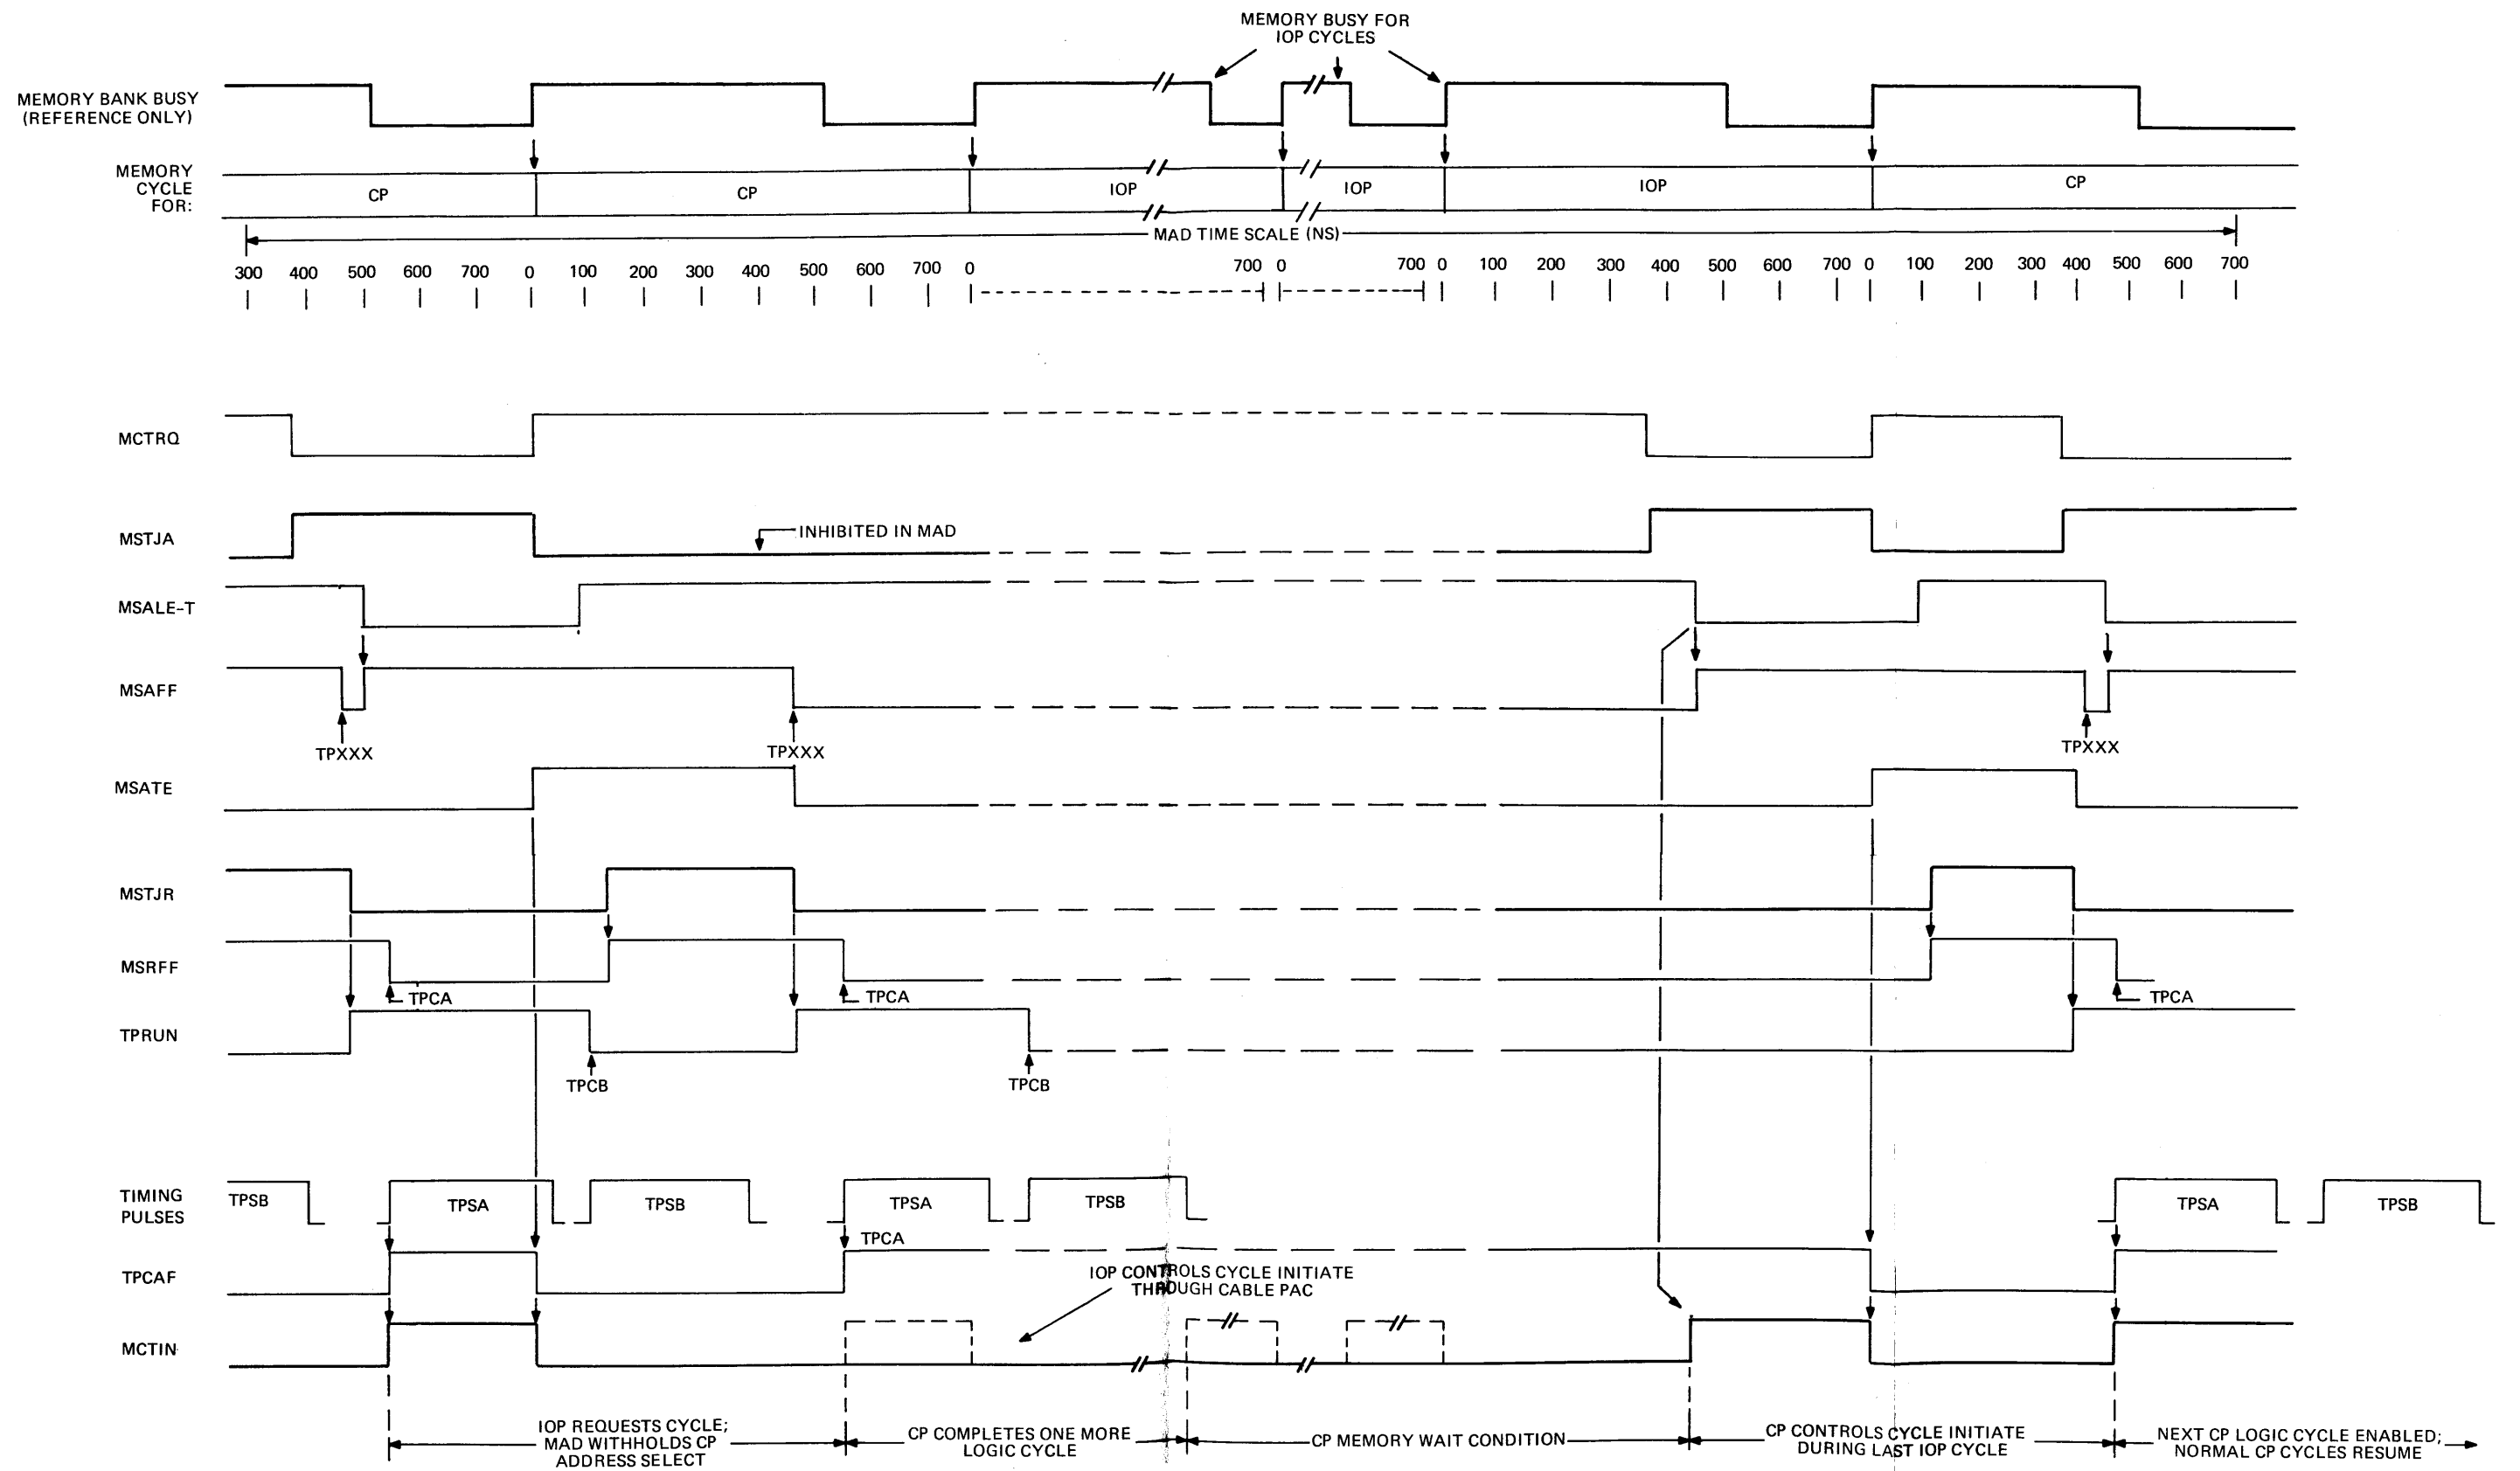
MEMORY BUSY FOR IOP CYCLES

MEMORY BANK BUSY (REFERENCE ONLY)

MEMORY CYCLE FOR:

CP CP IOP IOP IOP CP

MAD TIME SCALE (NS)

300 400 500 600 700 0 100 200 300 400 500 600 700 0 700 0 700 0 100 200 300 400 500 600 700 0 100 200 300 400 500 600 700

MCTRQ

MSTJA

INHIBITED IN MAD

MSALE-T

MSAFF

TPXXX

TPXXX

TPXXX

MSATE

MSTJR

MSRFF

TPCA

TPCA

TPCA

TPRUN

TPCB

TPCB

TIMING PULSES

TPSB TPSA TPSB TPSA TPSB TPSA TPSB

TPCAF

TPCA

IOP CONTROLS CYCLE INITIATE THROUGH CABLE PAC

MCTIN

IOP REQUESTS CYCLE; MAD WITHHOLDS CP ADDRESS SELECT

CP COMPLETES ONE MORE LOGIC CYCLE

CP MEMORY WAIT CONDITION

CP CONTROLS CYCLE INITIATE DURING LAST IOP CYCLE

NEXT CP LOGIC CYCLE ENABLED; NORMAL CP CYCLES RESUME